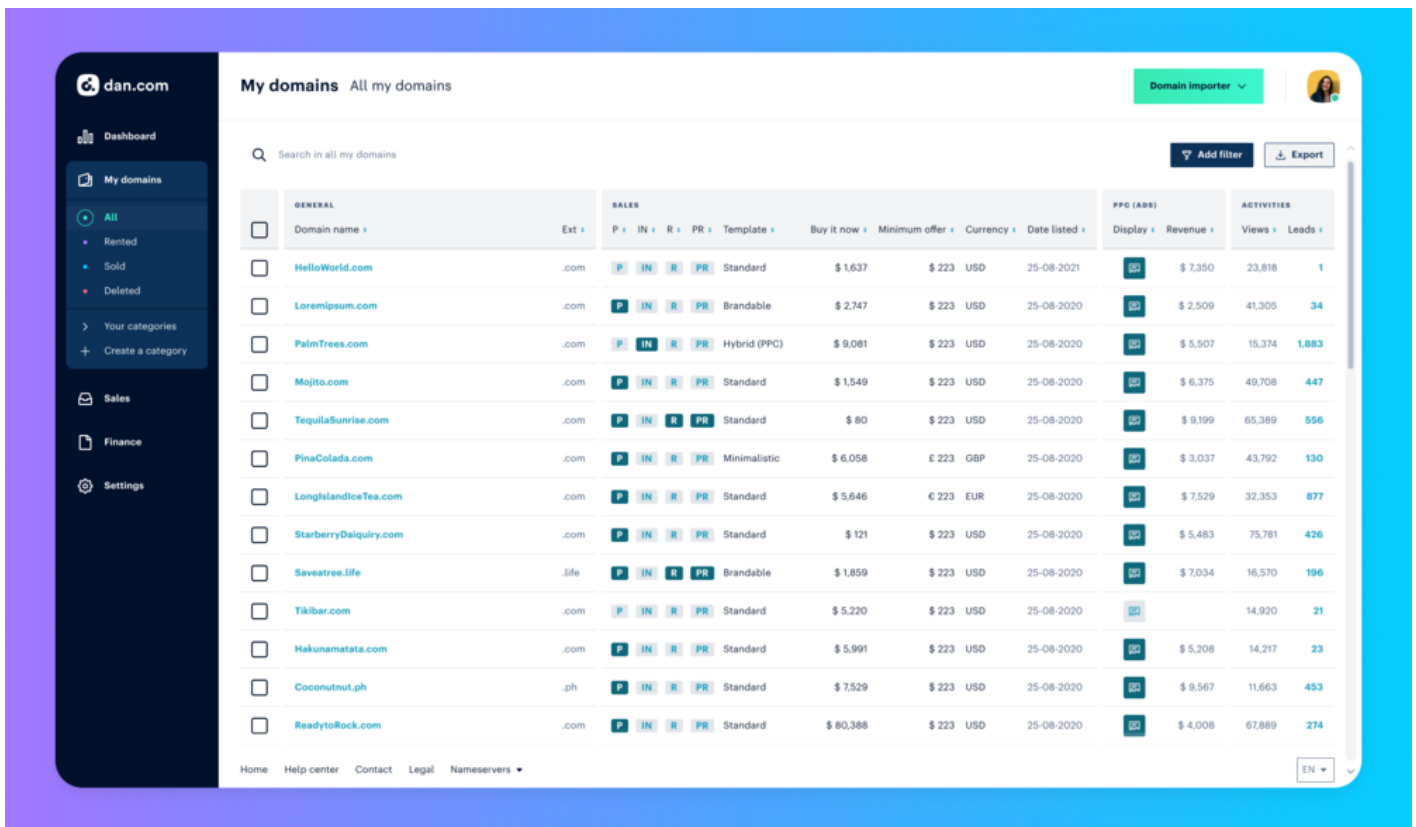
dan.com

Dashboard
My domains
All
Rented
Sold
Deleted
Your categories
Create a category
Sales
Finance
Settings

My domains All my domains

Domain importer

Search in all my domains

Add filter
Export

GENERAL | | SALES | | | | | | | | | | PPC (ADS) | | ACTIVITIES |
|---|---|---|---|---|---|---|---|---|---|---|---|---|---|---|
| Domain name | Ext | P | IN | R | PR | Template | Buy it now | Minimum offer | Currency | Date listed | Display | Revenue | Views | Leads |
| HelloWorld.com | .com | P | IN | R | PR | Standard | $ 1,637 | $ 223 | USD | 25-08-2021 | | $ 7,350 | 23,818 | 1 |
| Loremipsum.com | .com | P | IN | R | PR | Brandable | $ 2,747 | $ 223 | USD | 25-08-2020 | | $ 2,509 | 41,305 | 34 |
| PalmTrees.com | .com | P | IN | R | PR | Hybrid (PPC) | $ 9,081 | $ 223 | USD | 25-08-2020 | | $ 5,507 | 15,374 | 1,883 |
| Mojito.com | .com | P | IN | R | PR | Standard | $ 1,549 | $ 223 | USD | 25-08-2020 | | $ 6,375 | 49,708 | 447 |
| TequilaSunrise.com | .com | P | IN | R | PR | Standard | $ 80 | $ 223 | USD | 25-08-2020 | | $ 9,199 | 65,389 | 556 |
| PinaColada.com | .com | P | IN | R | PR | Minimalistic | $ 6,058 | £ 223 | GBP | 25-08-2020 | | $ 3,037 | 43,792 | 130 |
| LongIslandIceTea.com | .com | P | IN | R | PR | Standard | $ 5,646 | € 223 | EUR | 25-08-2020 | | $ 7,529 | 32,353 | 877 |
| StarberryDaiquiry.com | .com | P | IN | R | PR | Standard | $ 121 | $ 223 | USD | 25-08-2020 | | $ 5,483 | 75,781 | 426 |
| Saveatree.life | .life | P | IN | R | PR | Brandable | $ 1,859 | $ 223 | USD | 25-08-2020 | | $ 7,034 | 16,570 | 196 |
| Tikibar.com | .com | P | IN | R | PR | Standard | $ 5,220 | $ 223 | USD | 25-08-2020 | | | 14,920 | 21 |
| Hakunamatata.com | .com | P | IN | R | PR | Standard | $ 5,991 | $ 223 | USD | 25-08-2020 | | $ 5,208 | 14,217 | 23 |
| Coconutnut.ph | .ph | P | IN | R | PR | Standard | $ 7,529 | $ 223 | USD | 25-08-2020 | | $ 9,567 | 11,663 | 453 |
| ReadytoRock.com | .com | P | IN | R | PR | Standard | $ 80,388 | $ 223 | USD | 25-08-2020 | | $ 4,008 | 67,889 | 274 |

Home Help center Contact Legal Nameservers

EN